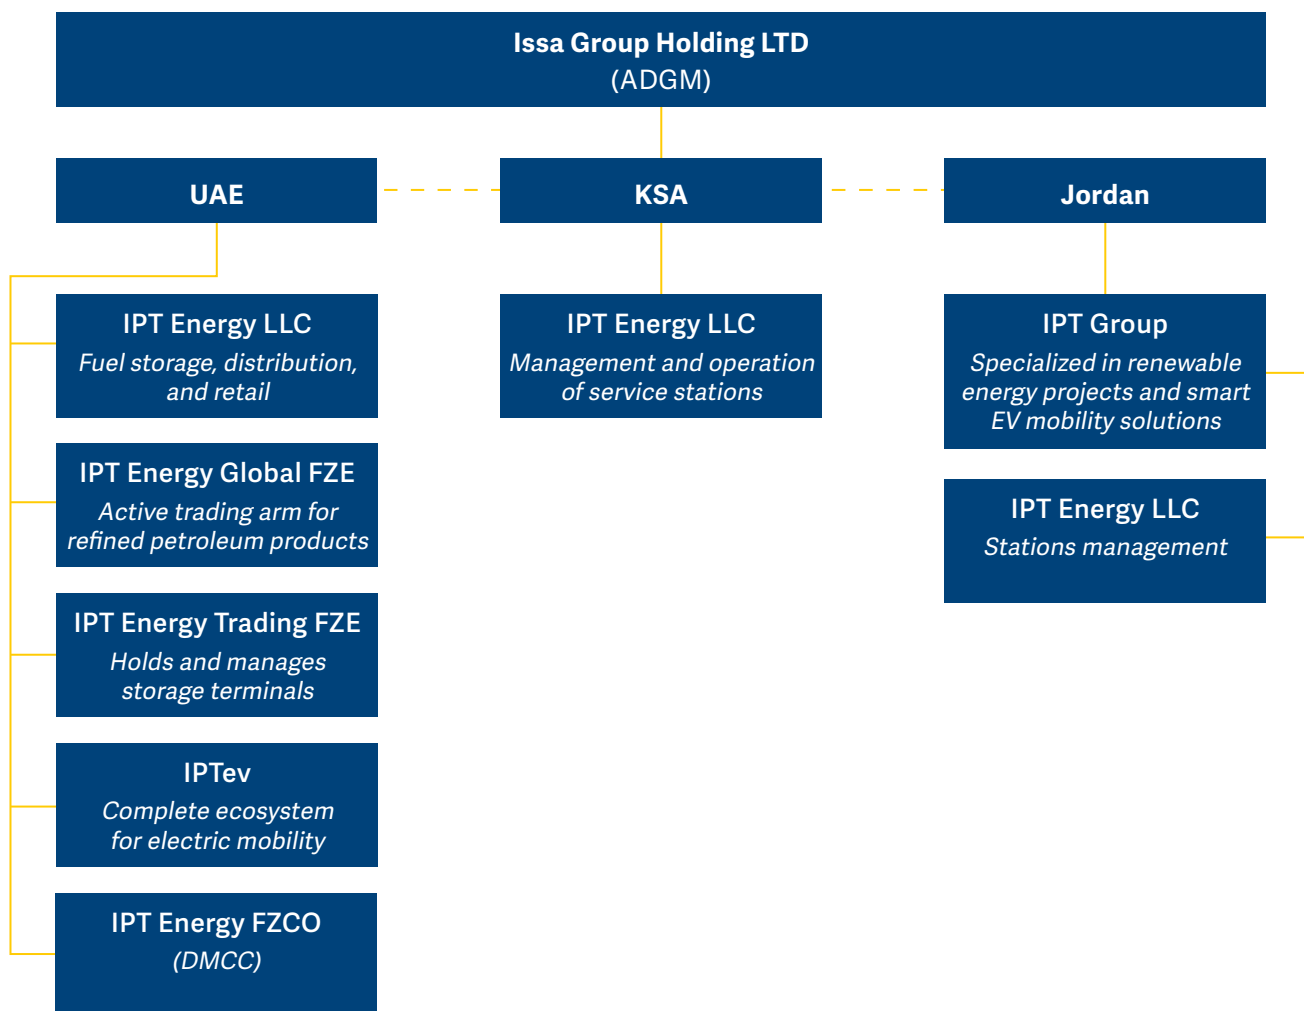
Issa Group Holding LTD
(ADGM)

UAE

KSA

Jordan

IPT Energy LLC
Fuel storage, distribution, and retail

IPT Energy Global FZE
Active trading arm for refined petroleum products

IPT Energy Trading FZE
Holds and manages storage terminals

IPTev
Complete ecosystem for electric mobility

IPT Energy FZCO
(DMCC)

IPT Energy LLC
Management and operation of service stations

IPT Group
Specialized in renewable energy projects and smart EV mobility solutions

IPT Energy LLC
Stations management